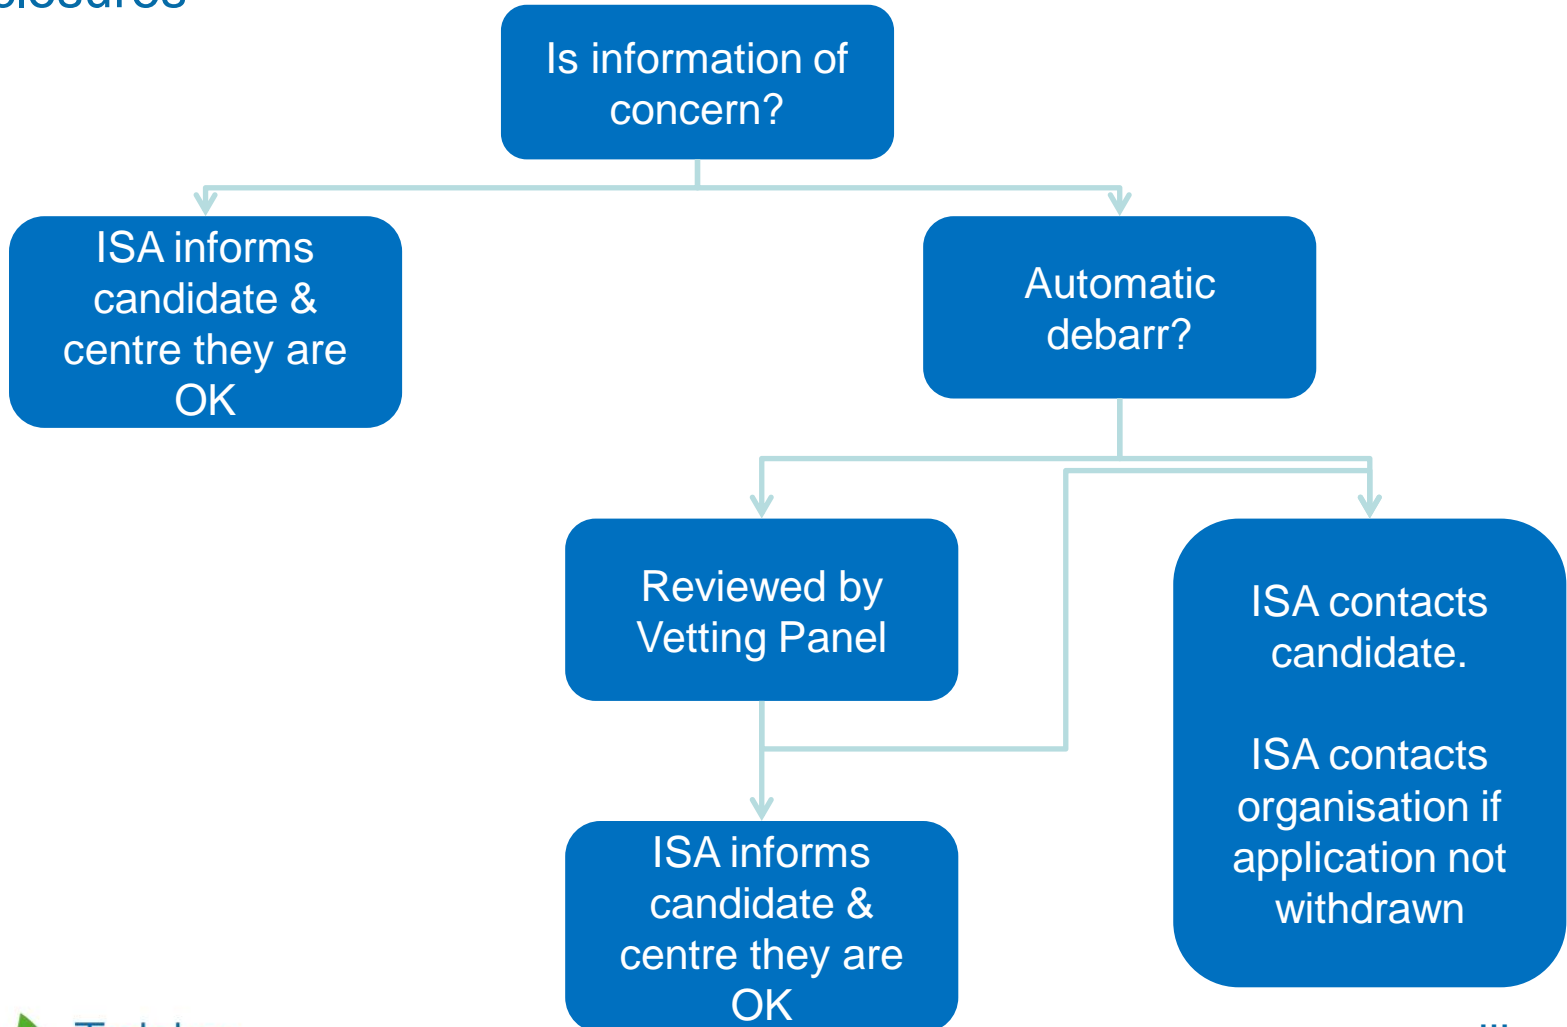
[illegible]

Is information of concern?

ISA informs candidate & centre they are OK

Automatic debarr?

Reviewed by Vetting Panel

ISA contacts candidate.

ISA contacts organisation if application not withdrawn

ISA informs candidate & centre they are OK

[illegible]